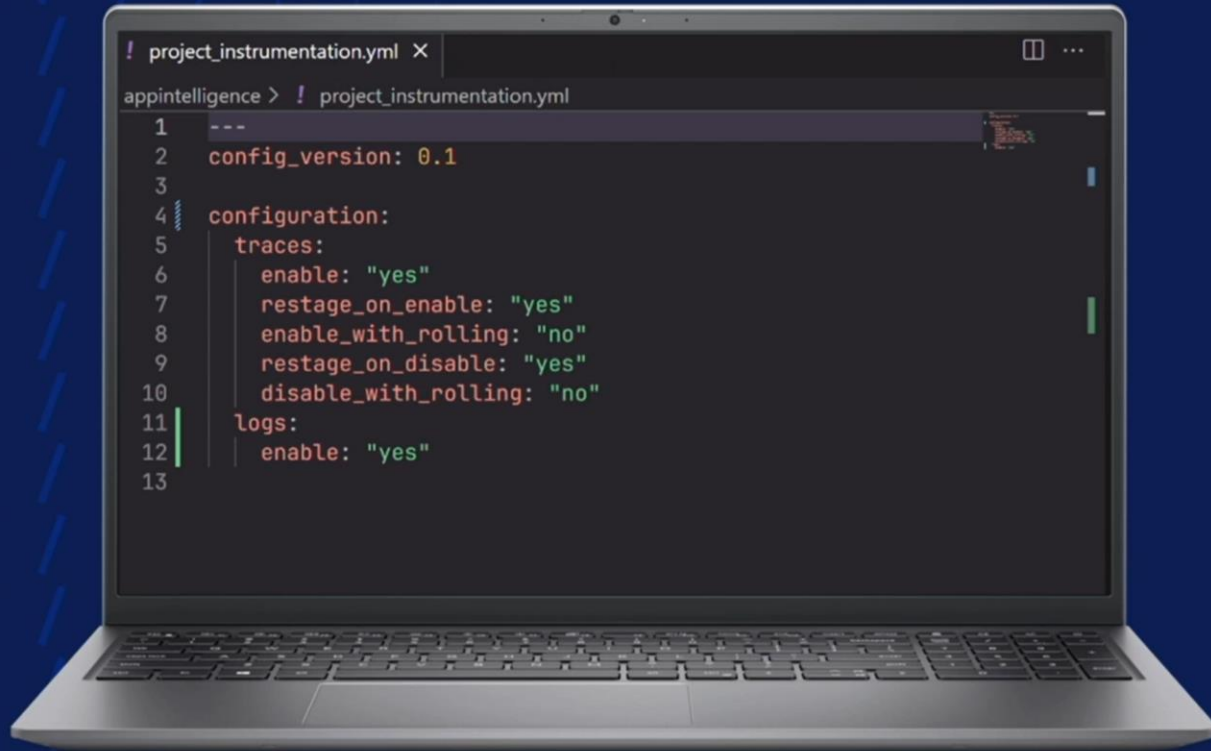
! project_instrumentation.yml ✕

appintelligence > ! project_instrumentation.yml

1 ---
2 config_version: 0.1
3
4 configuration:
5 traces:
6 enable: "yes"
7 restage_on_enable: "yes"
8 enable_with_rolling: "no"
9 restage_on_disable: "yes"
10 disable_with_rolling: "no"
11 logs:
12 enable: "yes"
13